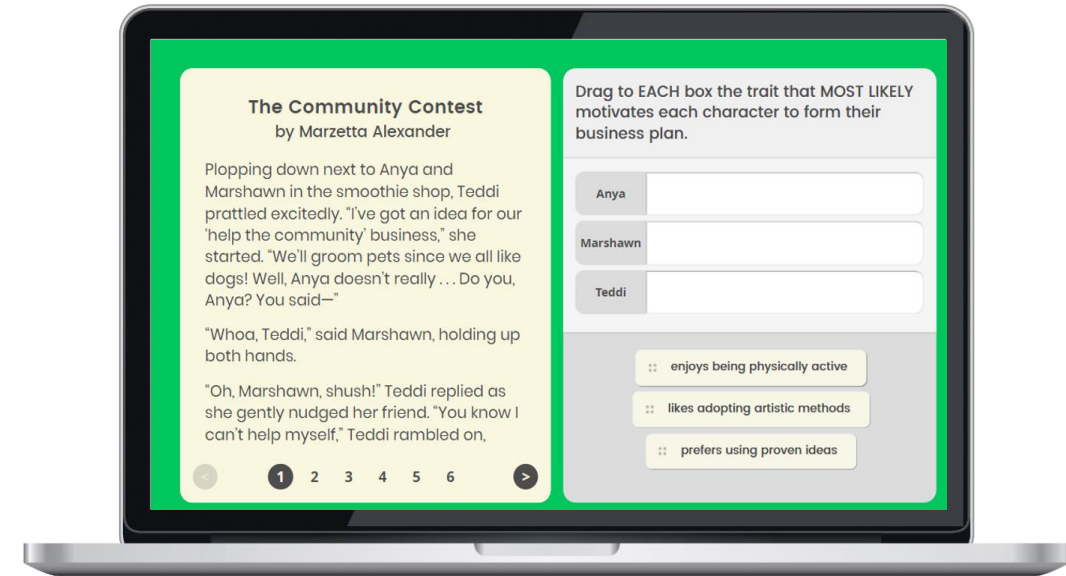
The Community Contest
by Marzetta Alexander

Plopping down next to Anya and Marshawn in the smoothie shop, Teddi prattled excitedly. “I’ve got an idea for our ‘help the community’ business,” she started. “We’ll groom pets since we all like dogs! Well, Anya doesn’t really . . . Do you, Anya? You said—”

“Whoa, Teddi,” said Marshawn, holding up both hands.

“Oh, Marshawn, shush!” Teddi replied as she gently nudged her friend. “You know I can’t help myself,” Teddi rambled on,

< 1 2 3 4 5 6 >

Drag to EACH box the trait that MOST LIKELY motivates each character to form their business plan.

Anya
Marshawn
Teddi

enjoys being physically active
likes adopting artistic methods
prefers using proven ideas